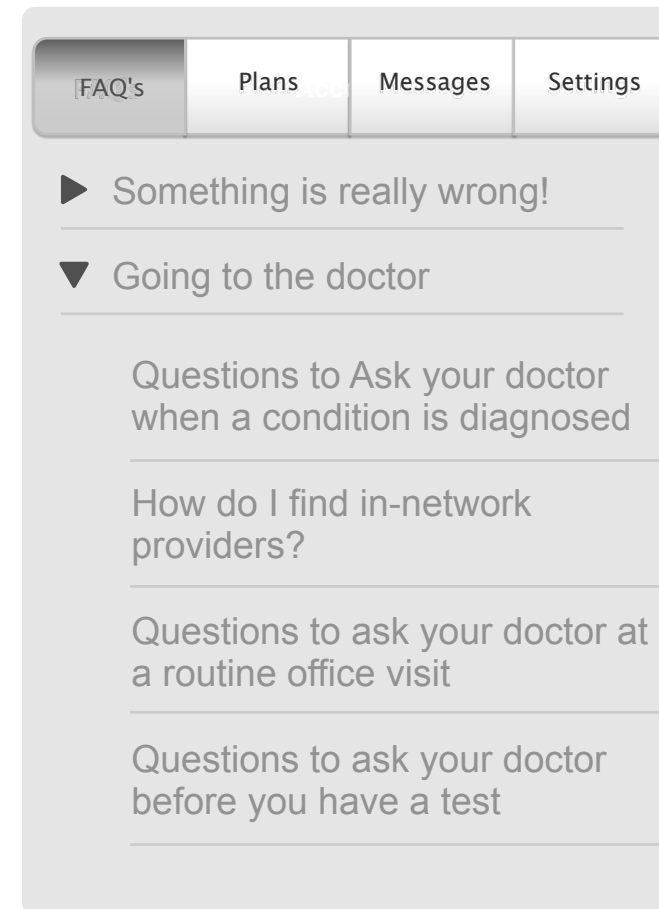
FAQ's

Plans

Messages

Settings

Something is really wrong!

Going to the doctor

Questions to Ask your doctor when a condition is diagnosed

How do I find in-network providers?

Questions to ask your doctor at a routine office visit

Questions to ask your doctor before you have a test